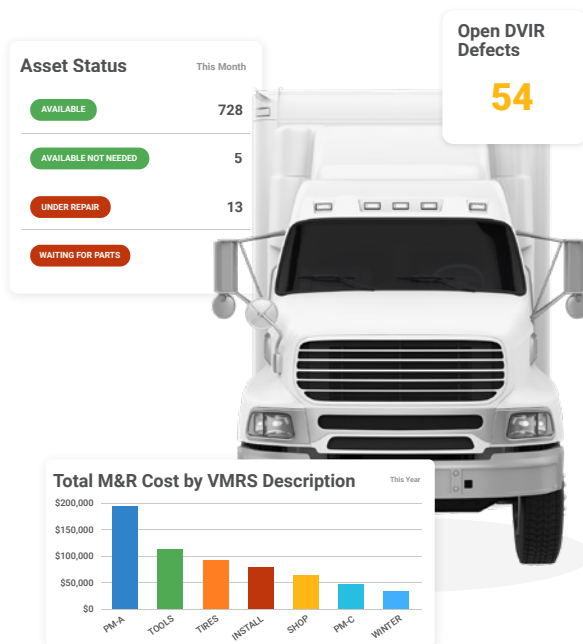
Asset Status
This Month

AVAILABLE 728

AVAILABLE NOT NEEDED 5

UNDER REPAIR 13

WAITING FOR PARTS

Open DVIR Defects
54

Total M&R Cost by VMRS Description
This Year

$200,000
$150,000
$100,000
$50,000
$0

PM-A
TOOLS
TIRES
INSTALL
SHOP
PM-C
WINTER